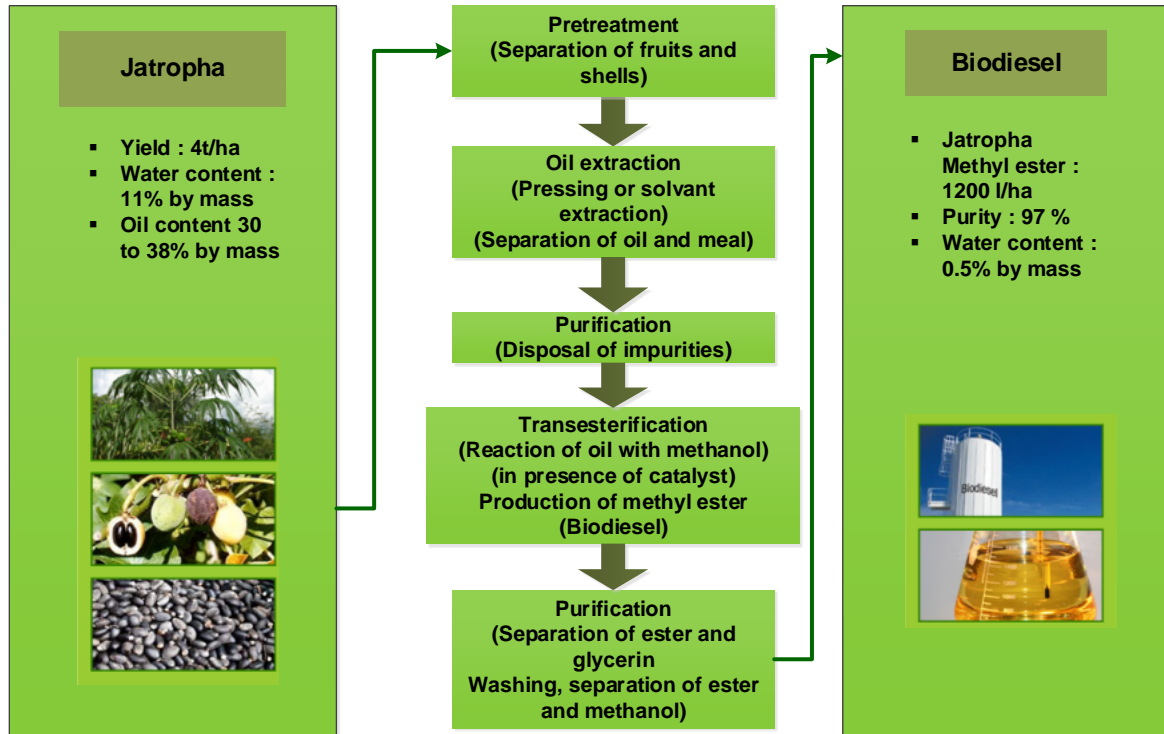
Jatropha

- Yield : 4t/ha
- Water content : 11% by mass
- Oil content 30 to 38% by mass

Pretreatment
(Separation of fruits and shells)

Oil extraction
(Pressing or solvant extraction)
(Separation of oil and meal)

Purification
(Disposal of impurities)

Transesterification
(Reaction of oil with methanol)
(in presence of catalyst)
Production of methyl ester
(Biodiesel)

Purification
(Separation of ester and glycerin
Washing, separation of ester and methanol)

Biodiesel

- Jatropha Methyl ester : 1200 l/ha
- Purity : 97 %
- Water content : 0.5% by mass

Biodiesel